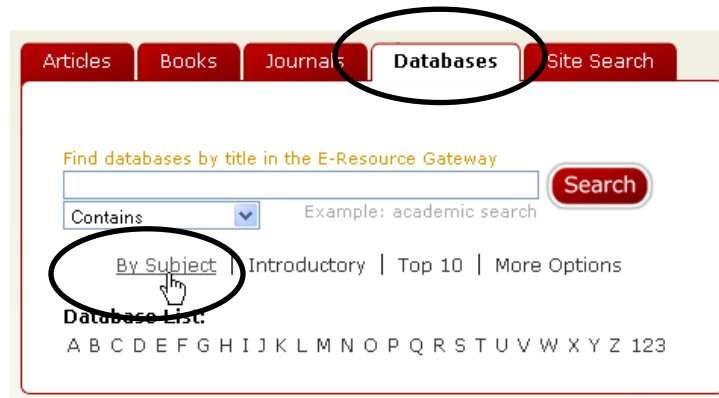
Articles Books Journals Databases Site Search

Find databases by title in the E-Resource Gateway

Search

Contains

Example: academic search

By Subject | Introductory | Top 10 | More Options

Database List:

A B C D E F G H I J K L M N O P Q R S T U V W X Y Z 123